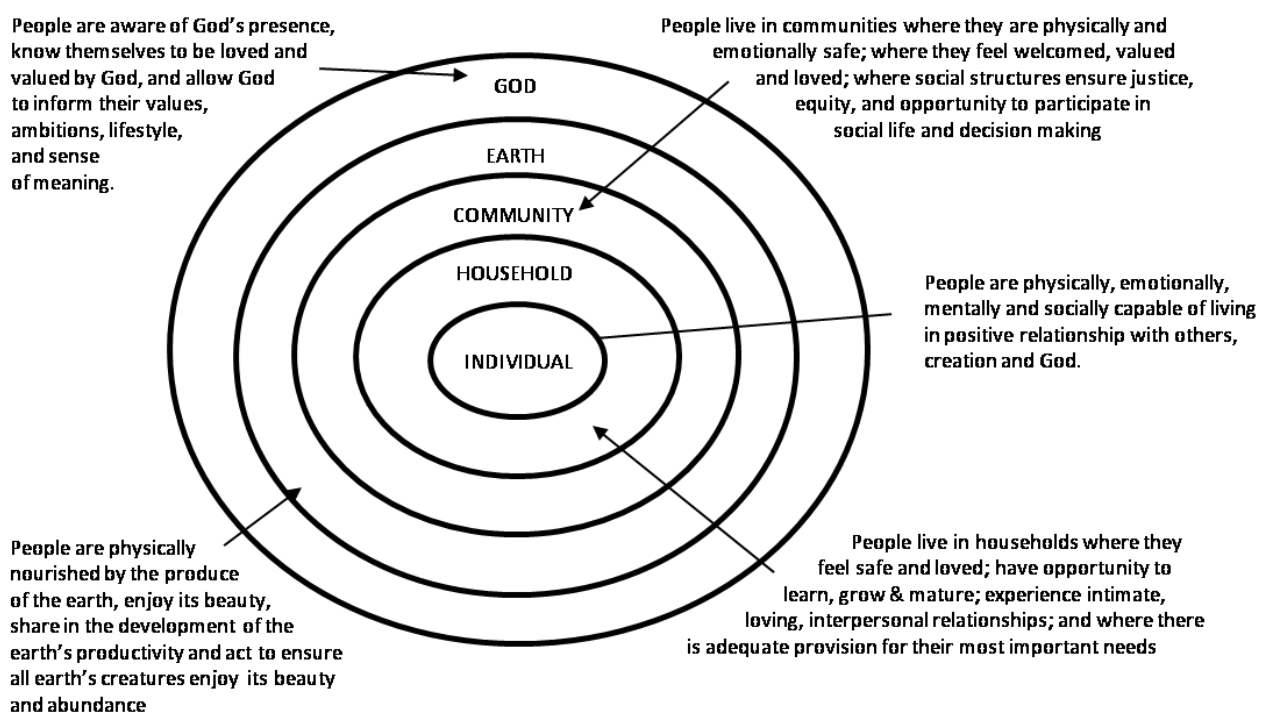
People are aware of God's presence, know themselves to be loved and valued by God, and allow God to inform their values, ambitions, lifestyle, and sense of meaning.

People live in communities where they are physically and emotionally safe; where they feel welcomed, valued and loved; where social structures ensure justice, equity, and opportunity to participate in social life and decision making

GOD

EARTH

COMMUNITY

HOUSEHOLD

INDIVIDUAL

People are physically, emotionally, mentally and socially capable of living in positive relationship with others, creation and God.

People are physically nourished by the produce of the earth, enjoy its beauty, share in the development of the earth's productivity and act to ensure all earth's creatures enjoy its beauty and abundance

People live in households where they feel safe and loved; have opportunity to learn, grow & mature; experience intimate, loving, interpersonal relationships; and where there is adequate provision for their most important needs